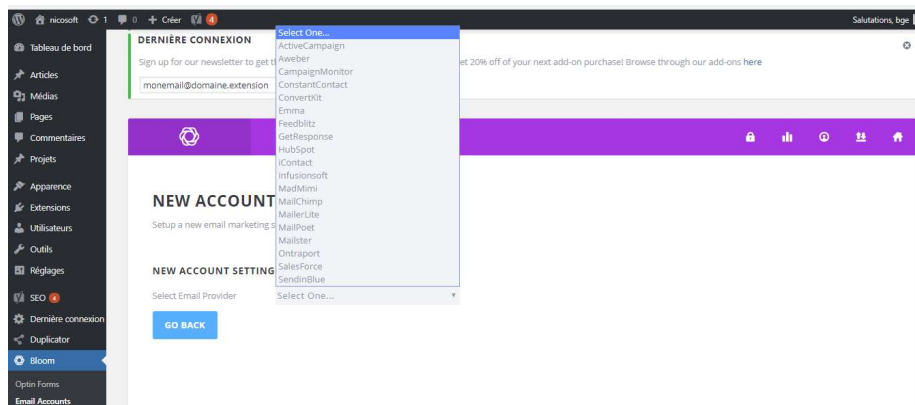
nicosoft 1 0 + Créer 4

Salutations, bge

Tableau de bord
Articles
Médias
Pages
Commentaires
Projets
Apparence
Extensions
Utilisateurs
Outils
Réglages
SEO 4
Dernière connexion
Duplicator
Bloom
Optin Forms
Email Accounts

DERNIÈRE CONNEXION

Sign up for our newsletter to get t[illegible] et 20% off of your next add-on purchase! Browse through our add-ons here

monemail@domaine.extension

Select One...
ActiveCampaign
Aweber
CampaignMonitor
ConstantContact
ConvertKit
Emma
Feedblitz
GetResponse
HubSpot
iContact
Infusionsoft
MadMimi
MailChimp
MailerLite
MailPoet
Mailster
Ontraport
SalesForce
SendinBlue

NEW ACCOUNT

Setup a new email marketing s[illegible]

NEW ACCOUNT SETTING

Select Email Provider Select One...

GO BACK